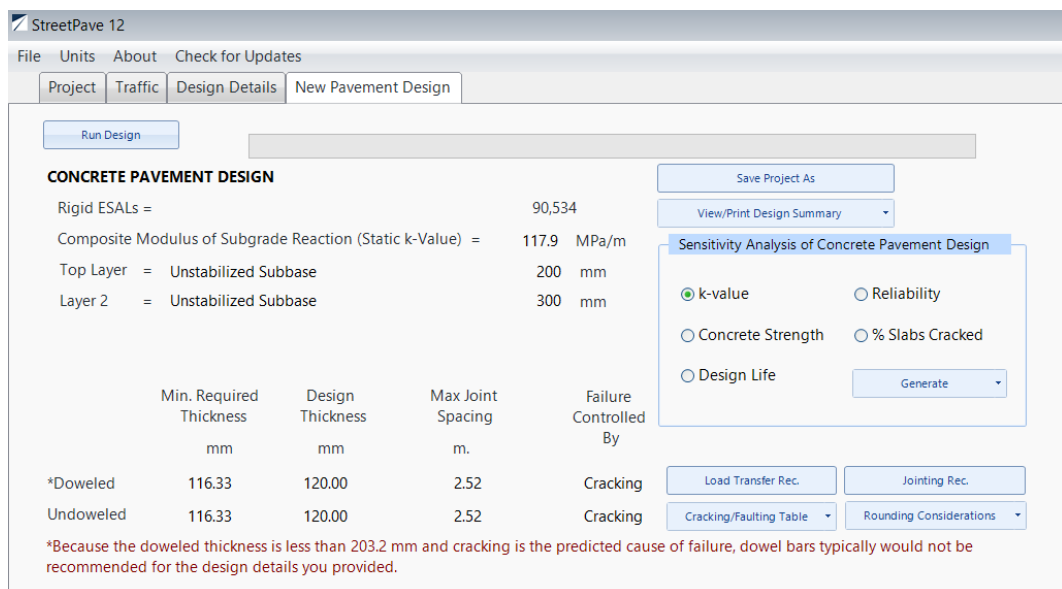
StreetPave 12

File Units About Check for Updates

Project | Traffic | Design Details | New Pavement Design

Run Design

CONCRETE PAVEMENT DESIGN

Rigid ESALs = 90,534

Composite Modulus of Subgrade Reaction (Static k-Value) = 117.9 MPa/m

Top Layer = Unstabilized Subbase 200 mm

Layer 2 = Unstabilized Subbase 300 mm

Save Project As

View/Print Design Summary

Sensitivity Analysis of Concrete Pavement Design

k-value
Reliability
Concrete Strength
% Slabs Cracked
Design Life

Generate

| | Min. Required Thickness mm | Design Thickness mm | Max Joint Spacing m. | Failure Controlled By |
|---|---|---|---|---|
| *Doweled | 116.33 | 120.00 | 2.52 | Cracking |
| Undoweled | 116.33 | 120.00 | 2.52 | Cracking |

Load Transfer Rec.
Jointing Rec.
Cracking/Faulting Table
Rounding Considerations

*Because the doweled thickness is less than 203.2 mm and cracking is the predicted cause of failure, dowel bars typically would not be recommended for the design details you provided.